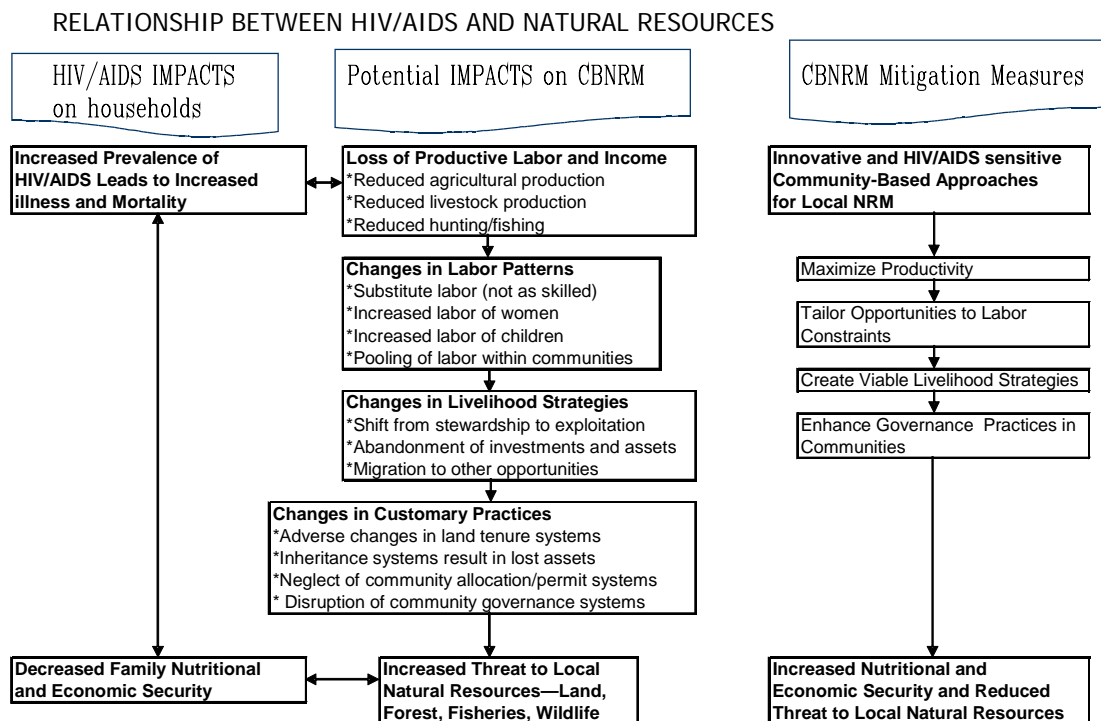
RELATIONSHIP BETWEEN HIV/AIDS AND NATURAL RESOURCES

HIV/AIDS IMPACTS on households

Potential IMPACTS on CBNRM

CBNRM Mitigation Measures

Increased Prevalence of HIV/AIDS Leads to Increased illness and Mortality

Loss of Productive Labor and Income
*Reduced agricultural production
*Reduced livestock production
*Reduced hunting/fishing

Changes in Labor Patterns
*Substitute labor (not as skilled)
*Increased labor of women
*Increased labor of children
*Pooling of labor within communities

Changes in Livelihood Strategies
*Shift from stewardship to exploitation
*Abandonment of investments and assets
*Migration to other opportunities

Changes in Customary Practices
*Adverse changes in land tenure systems
*Inheritance systems result in lost assets
*Neglect of community allocation/permit systems
* Disruption of community governance systems

Decreased Family Nutritional and Economic Security

Increased Threat to Local Natural Resources—Land, Forest, Fisheries, Wildlife

Innovative and HIV/AIDS sensitive Community-Based Approaches for Local NRM

Maximize Productivity

Tailor Opportunities to Labor Constraints

Create Viable Livelihood Strategies

Enhance Governance Practices in Communities

Increased Nutritional and Economic Security and Reduced Threat to Local Natural Resources